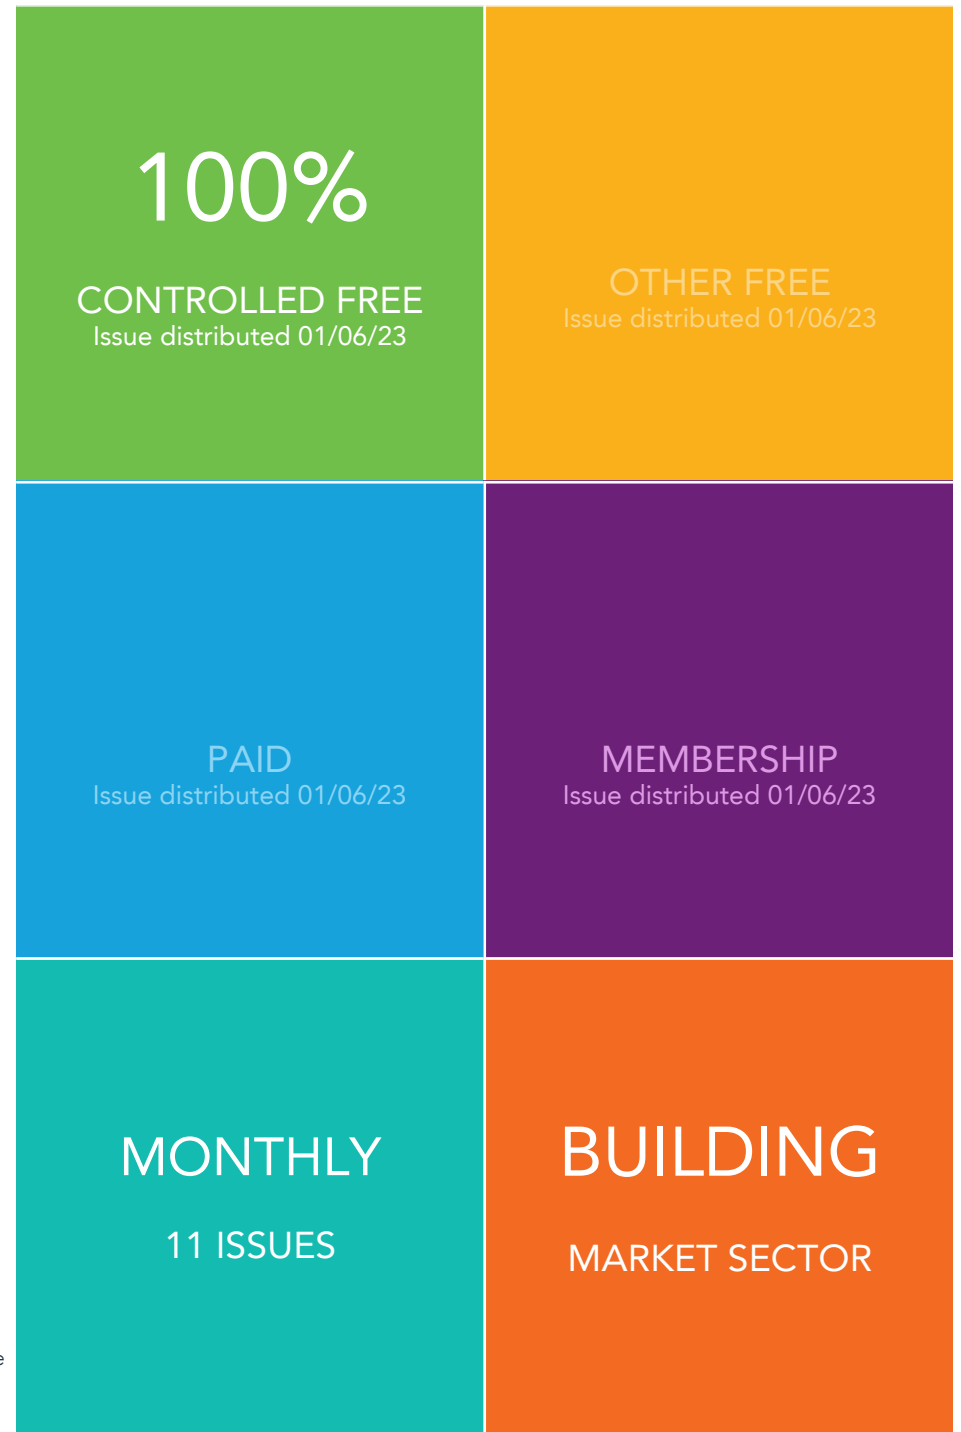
100%

CONTROLLED FREE
Issue distributed 01/06/23

OTHER FREE
Issue distributed 01/06/23

PAID
Issue distributed 01/06/23

MEMBERSHIP
Issue distributed 01/06/23

MONTHLY

11 ISSUES

BUILDING

MARKET SECTOR